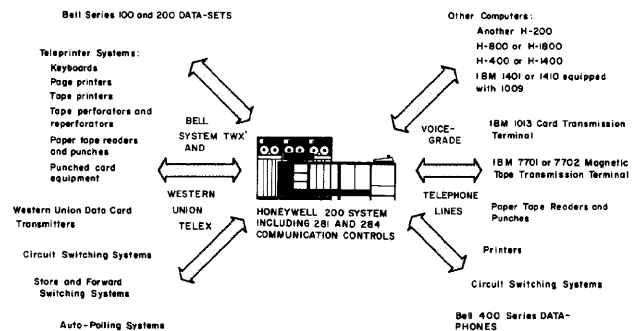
Bell Series 100 and 200 DATA-SETS

Teleprinter Systems:
Keyboards
Page printers
Tape printers
Tape perforators and reperforators
Paper tape readers and punches
Punched card equipment

BELL SYSTEM TWX' AND

WESTERN UNION TELEX

Western Union Data Card Transmitters

Circuit Switching Systems

Store and Forward Switching Systems

Auto-Polling Systems

HONEYWELL 200 SYSTEM INCLUDING 281 AND 284 COMMUNICATION CONTROLS

Other Computers:
Another H-200
H-800 or H-1800
H-400 or H-1400
IBM 1401 or 1410 equipped with 1009

VOICE-GRADE

TELEPHONE LINES

IBM 1013 Card Transmission Terminal

IBM 7701 or 7702 Magnetic Tape Transmission Terminal

Paper Tape Readers and Punches

Printers

Circuit Switching Systems

Bell 400 Series DATA-PHONES